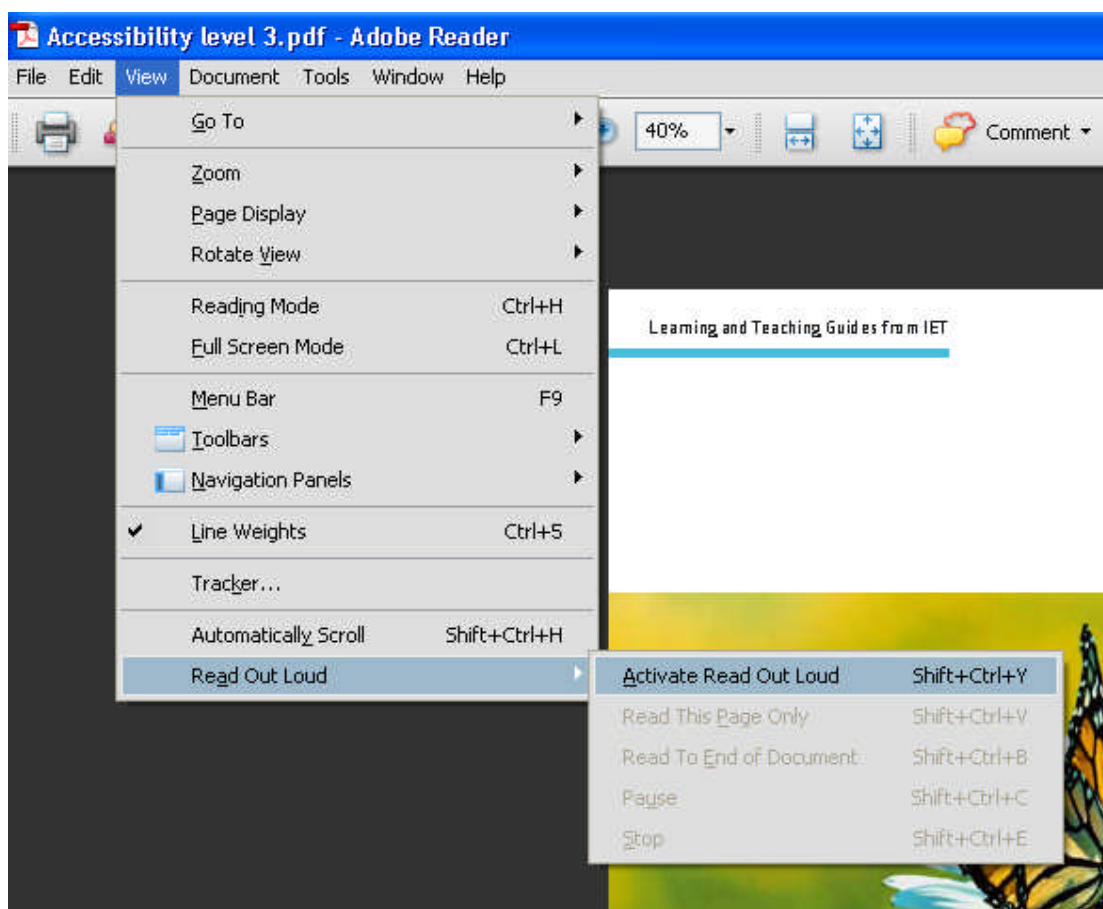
Accessibility level 3.pdf - Adobe Reader

File Edit View Document Tools Window Help

40%

Comment

Go To
Zoom
Page Display
Rotate View
Reading Mode Ctrl+H
Full Screen Mode Ctrl+L
Menu Bar F9
Toolbars
Navigation Panels
Line Weights Ctrl+5
Tracker...
Automatically Scroll Shift+Ctrl+H
Read Out Loud

Activate Read Out Loud Shift+Ctrl+Y
Read This Page Only Shift+Ctrl+V
Read To End of Document Shift+Ctrl+B
Pause Shift+Ctrl+C
Stop Shift+Ctrl+E

Learning and Teaching Guides from IET